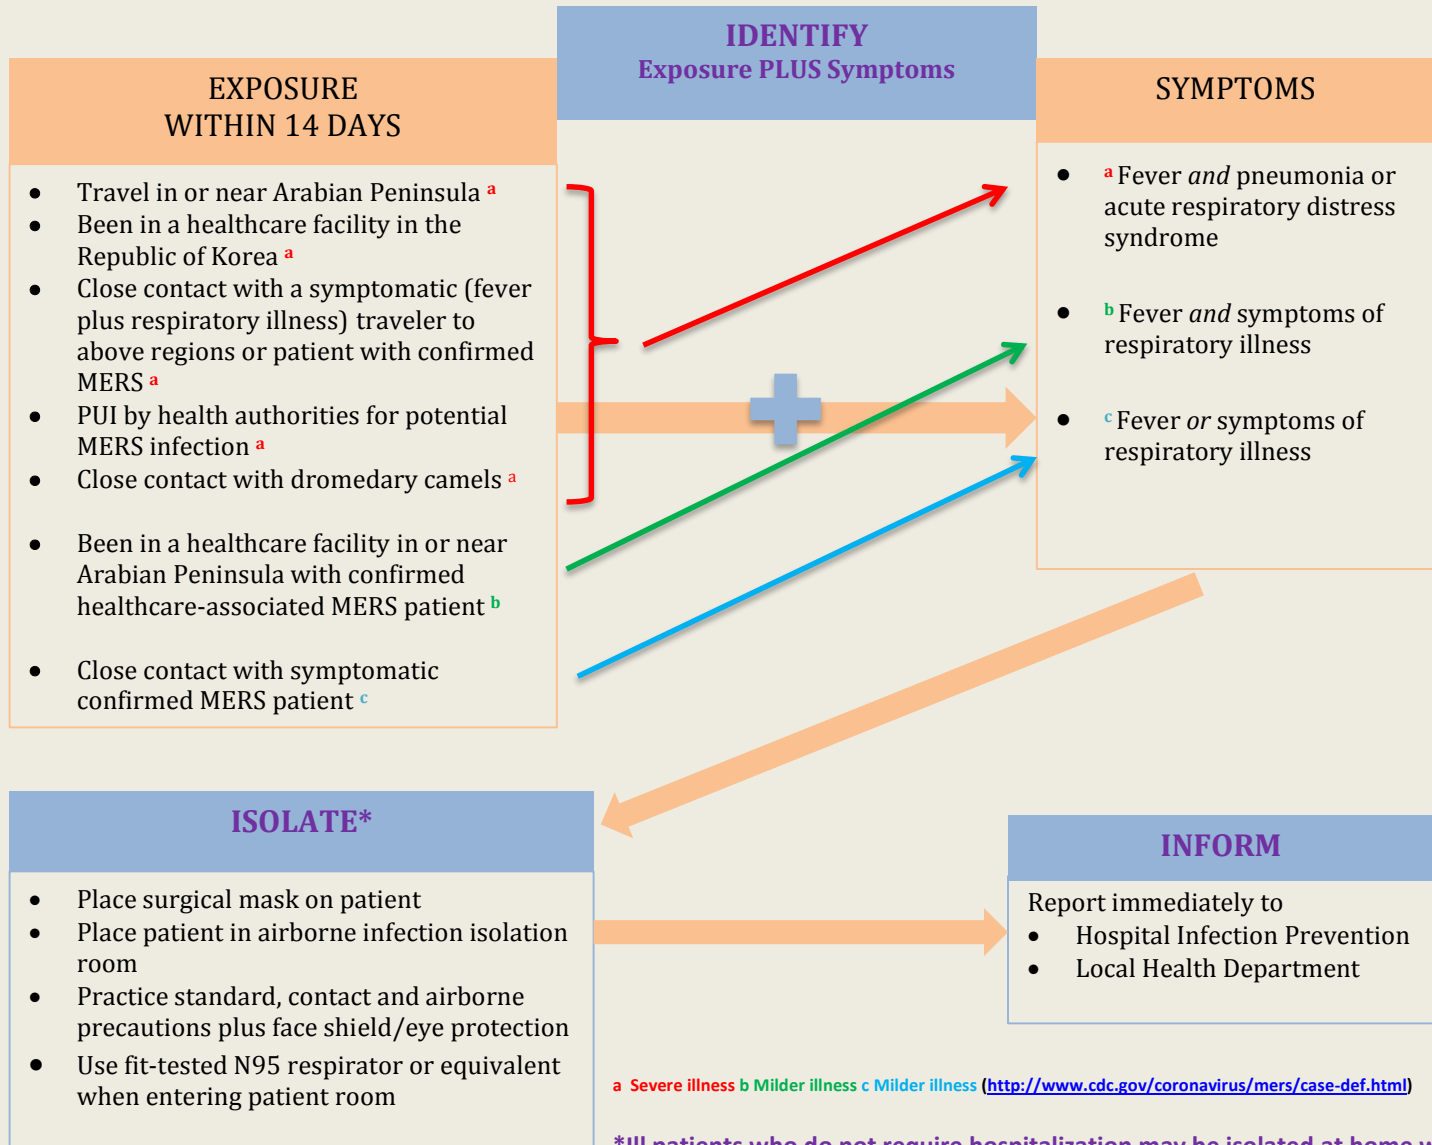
IDENTIFY
Exposure PLUS Symptoms

EXPOSURE
WITHIN 14 DAYS

- Travel in or near Arabian Peninsula $^{a}$
- Been in a healthcare facility in the Republic of Korea $^{a}$
- Close contact with a symptomatic (fever plus respiratory illness) traveler to above regions or patient with confirmed MERS $^{a}$
- PUI by health authorities for potential MERS infection $^{a}$
- Close contact with dromedary camels $^{a}$
- Been in a healthcare facility in or near Arabian Peninsula with confirmed healthcare-associated MERS patient $^{b}$
- Close contact with symptomatic confirmed MERS patient $^{c}$

SYMPTOMS

- $^{a}$ Fever *and* pneumonia or acute respiratory distress syndrome
- $^{b}$ Fever *and* symptoms of respiratory illness
- $^{c}$ Fever *or* symptoms of respiratory illness

ISOLATE*

- Place surgical mask on patient
- Place patient in airborne infection isolation room
- Practice standard, contact and airborne precautions plus face shield/eye protection
- Use fit-tested N95 respirator or equivalent when entering patient room

INFORM

Report immediately to
- Hospital Infection Prevention
- Local Health Department

a Severe illness b Milder illness c Milder illness (http://www.cdc.gov/coronavirus/mers/case-def.html)

*Ill patients who do not require hospitalization may be isolated at home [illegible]